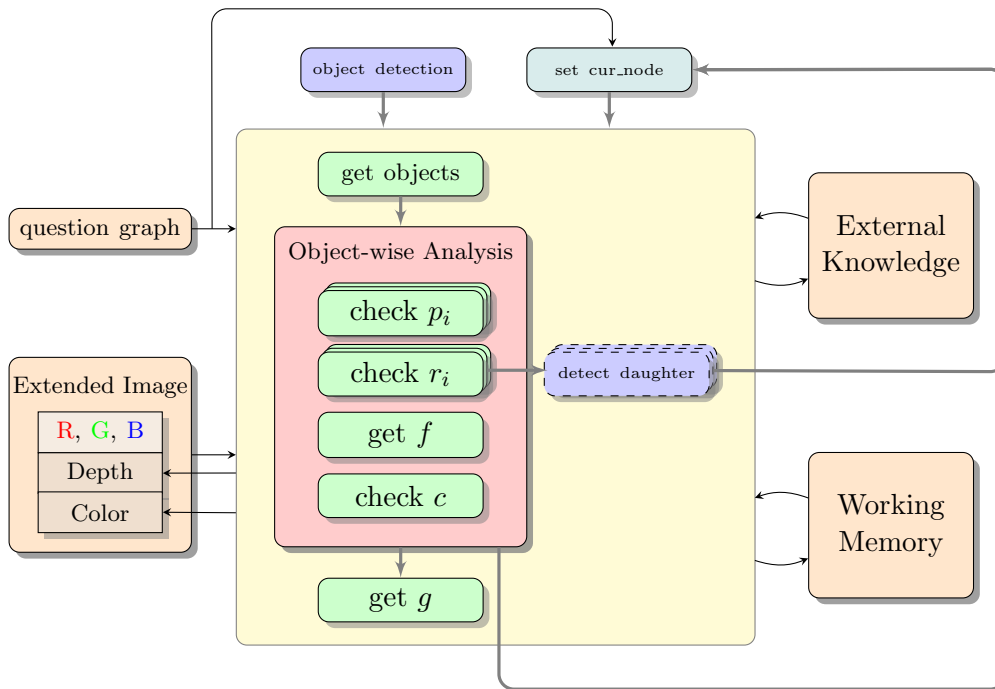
object detection

set cur_node

get objects

question graph

Object-wise Analysis

check $p_i$

check $r_i$

detect daughter

get $f$

check $c$

get $g$

External Knowledge

Working Memory

Extended Image

R, G, B

Depth

Color